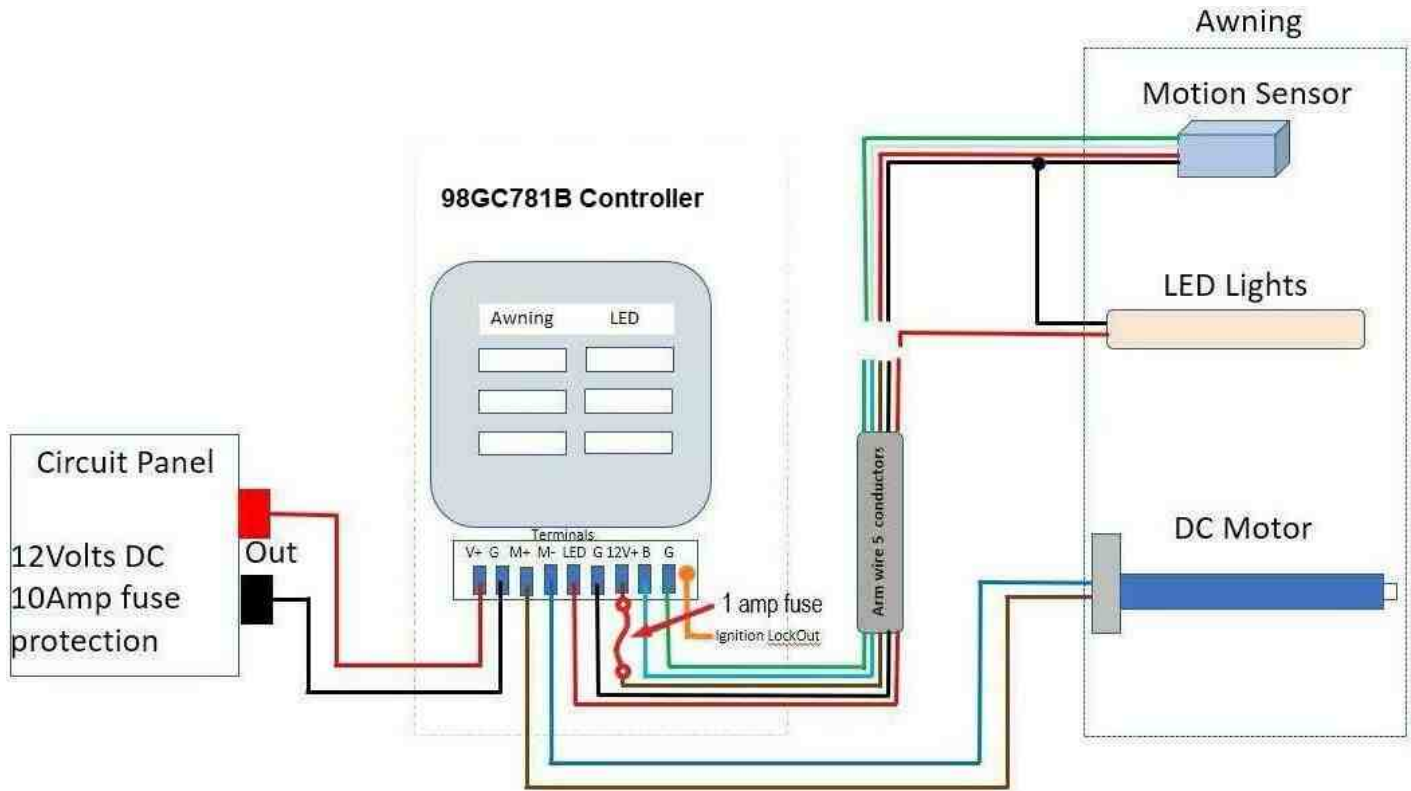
Awning

Motion Sensor

98GC781B Controller

LED Lights

Awning LED

Circuit Panel

12Volts DC
10Amp fuse
protection

Out

Terminals

V+ G M+ M- LED G 12V+ B G

Arm wire 5 conductors

DC Motor

1 amp fuse

Ignition LockOut